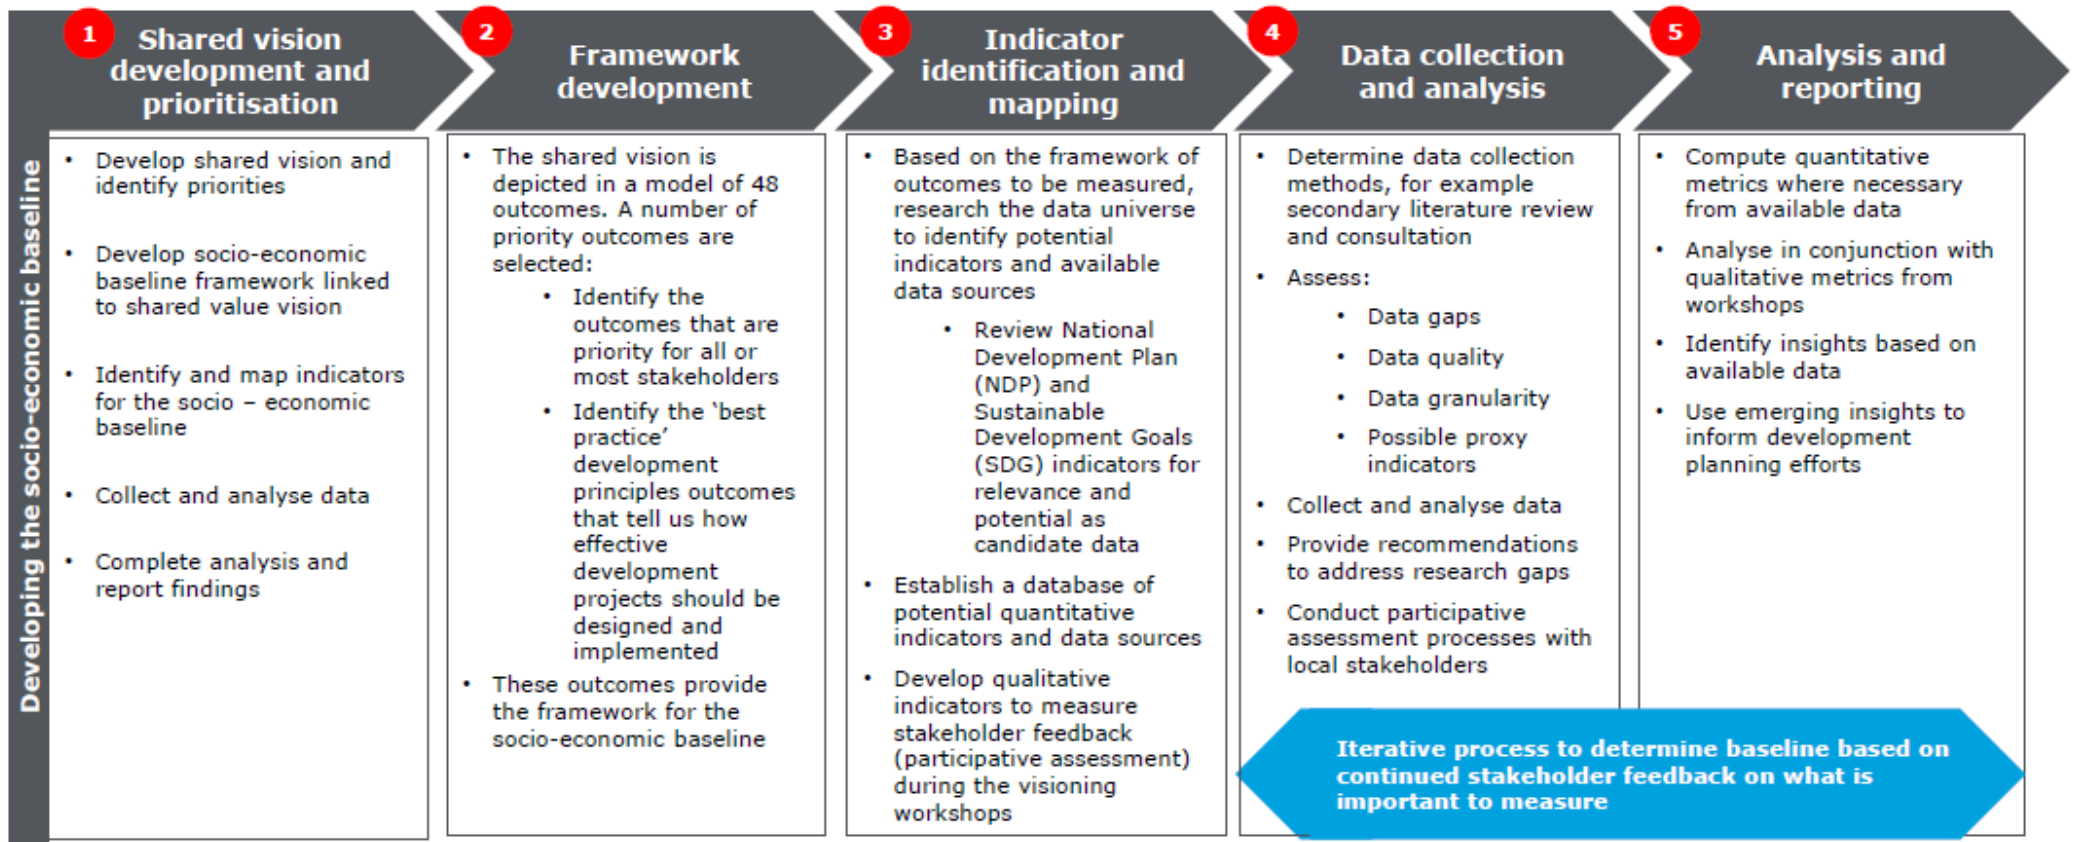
Developing the socio-economic baseline

1 Shared vision development and prioritisation

2 Framework development

3 Indicator identification and mapping

4 Data collection and analysis

5 Analysis and reporting

• Develop shared vision and identify priorities
• Develop socio-economic baseline framework linked to shared value vision
• Identify and map indicators for the socio – economic baseline
• Collect and analyse data
• Complete analysis and report findings

• The shared vision is depicted in a model of 48 outcomes. A number of priority outcomes are selected:
 • Identify the outcomes that are priority for all or most stakeholders
 • Identify the 'best practice' development principles outcomes that tell us how effective development projects should be designed and implemented
• These outcomes provide the framework for the socio-economic baseline

• Based on the framework of outcomes to be measured, research the data universe to identify potential indicators and available data sources
 • Review National Development Plan (NDP) and Sustainable Development Goals (SDG) indicators for relevance and potential as candidate data
• Establish a database of potential quantitative indicators and data sources
• Develop qualitative indicators to measure stakeholder feedback (participative assessment) during the visioning workshops

• Determine data collection methods, for example secondary literature review and consultation
• Assess:
 • Data gaps
 • Data quality
 • Data granularity
 • Possible proxy indicators
• Collect and analyse data
• Provide recommendations to address research gaps
• Conduct participative assessment processes with local stakeholders

• Compute quantitative metrics where necessary from available data
• Analyse in conjunction with qualitative metrics from workshops
• Identify insights based on available data
• Use emerging insights to inform development planning efforts

Iterative process to determine baseline based on continued stakeholder feedback on what is important to measure